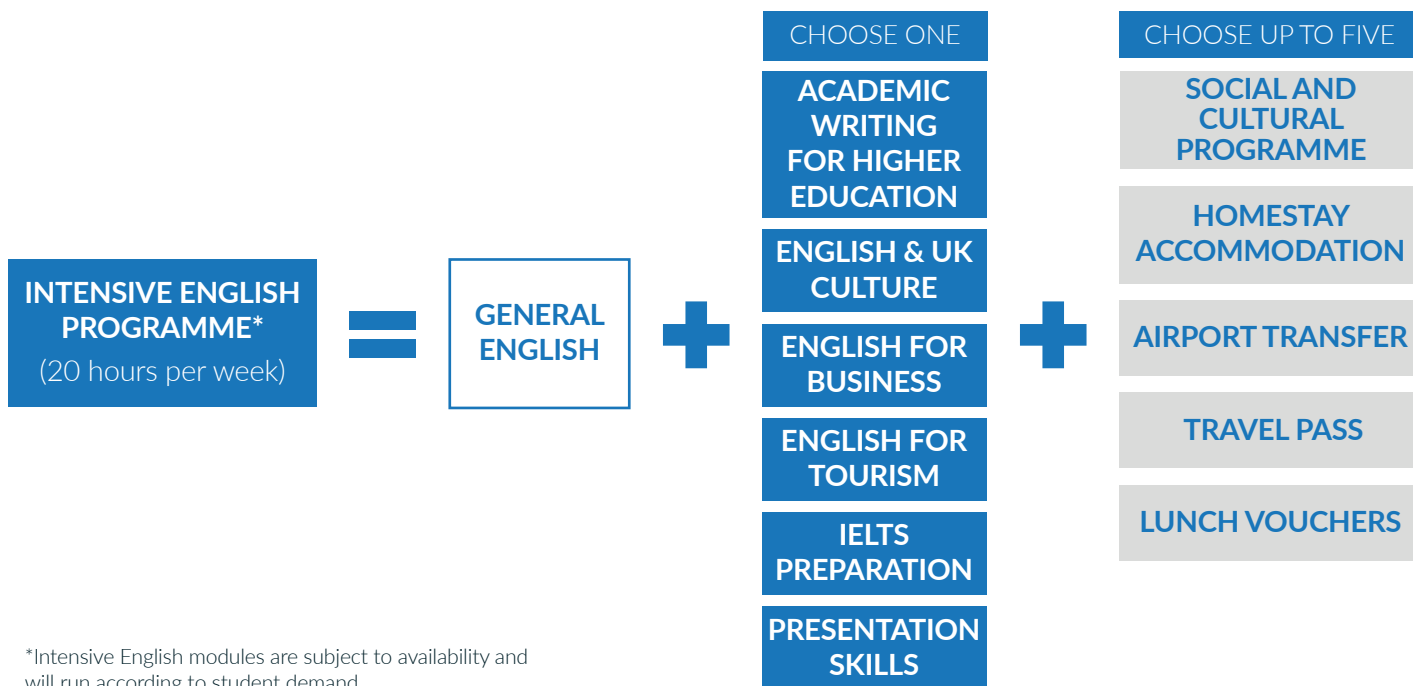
INTENSIVE ENGLISH PROGRAMME*
(20 hours per week)

GENERAL ENGLISH

CHOOSE ONE

ACADEMIC WRITING FOR HIGHER EDUCATION

ENGLISH & UK CULTURE

ENGLISH FOR BUSINESS

ENGLISH FOR TOURISM

IELTS PREPARATION

PRESENTATION SKILLS

CHOOSE UP TO FIVE

SOCIAL AND CULTURAL PROGRAMME

HOMESTAY ACCOMMODATION

AIRPORT TRANSFER

TRAVEL PASS

LUNCH VOUCHERS

*Intensive English modules are subject to availability and will run according to student demand